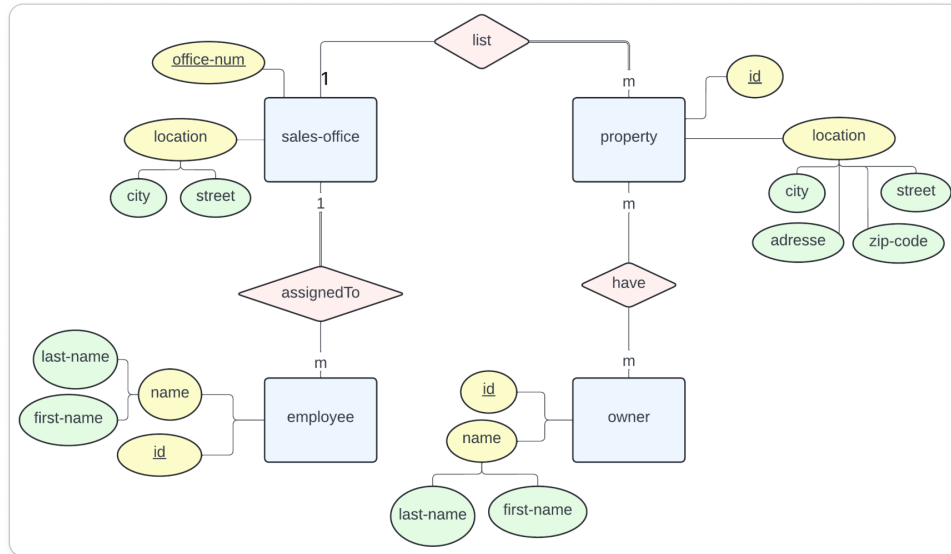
list

office-num

1

m

id

sales-office

property

location

location

city

street

city

street

adresse

zip-code

1

m

assignedTo

have

m

m

last-name

name

first-name

employee

id

id

owner

name

last-name

first-name